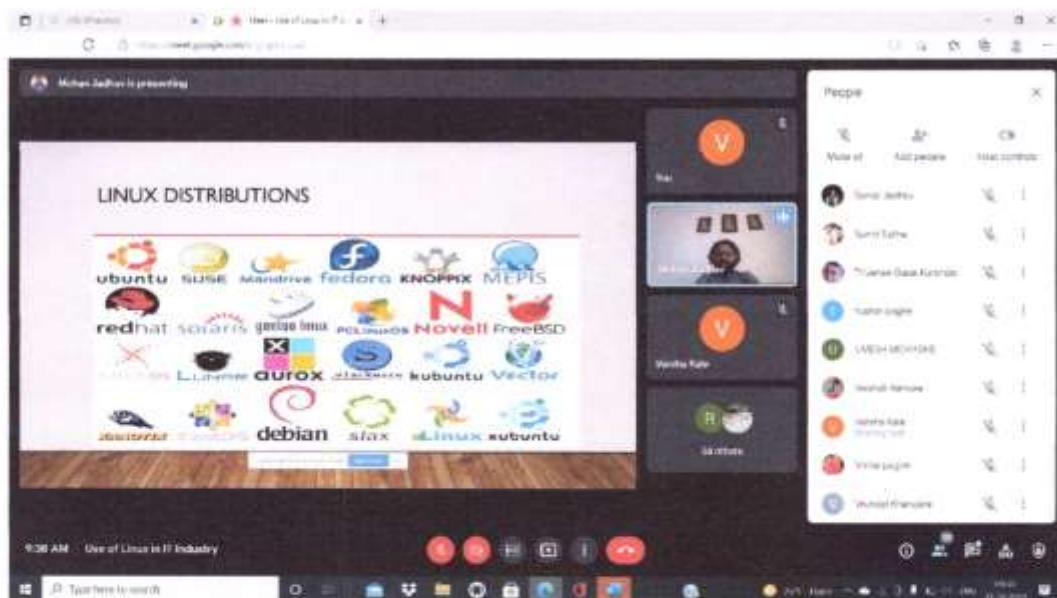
Meet - Use of Linux in IT ...

meet.google.com/

Mohan Jadhav is presenting

LINUX DISTRIBUTIONS

ubuntu SUSE Mandrive fedora KNOPPIX MEPIS

redhat solaris gentoo linux PCLinuxOS Novell FreeBSD

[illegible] Lunnie aurox slackware kubuntu Vector

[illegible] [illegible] debian slax Linux xubuntu

V

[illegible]

Mohan Jadhav

V

Varsha Kale

R

24 others

People

Mute all

Add people

Host controls

Sonal Jadhav

Sumit Sathe

Tryambak Balaji Kulkarni

Yashin jagtap

UMESH MOHITE

Vaishali Kamble

Varsha Kale

Vinita jagtap

Vaishali Kharat

9:36 AM Use of Linux in IT Industry

Type here to search